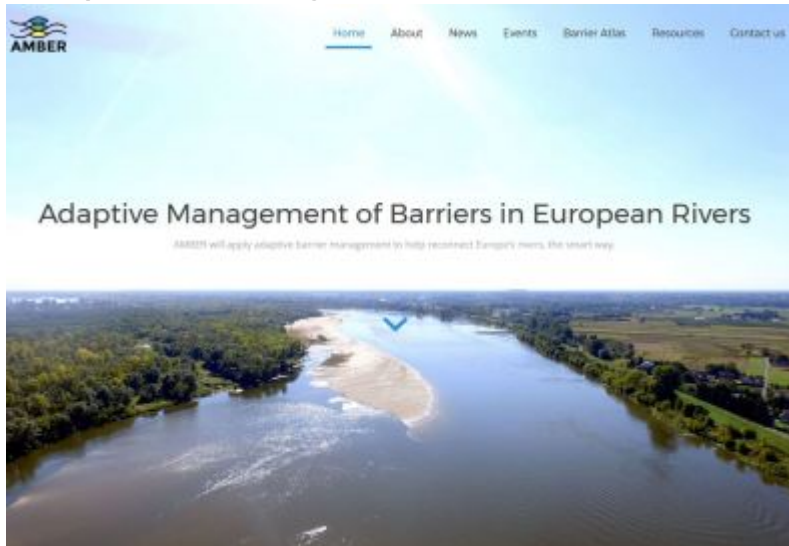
AMBER

Home About News Events Barrier Atlas Resources Contact us

Adaptive Management of Barriers in European Rivers

AMBER will apply adaptive barrier management to help reconnect Europe's rivers, the smart way.